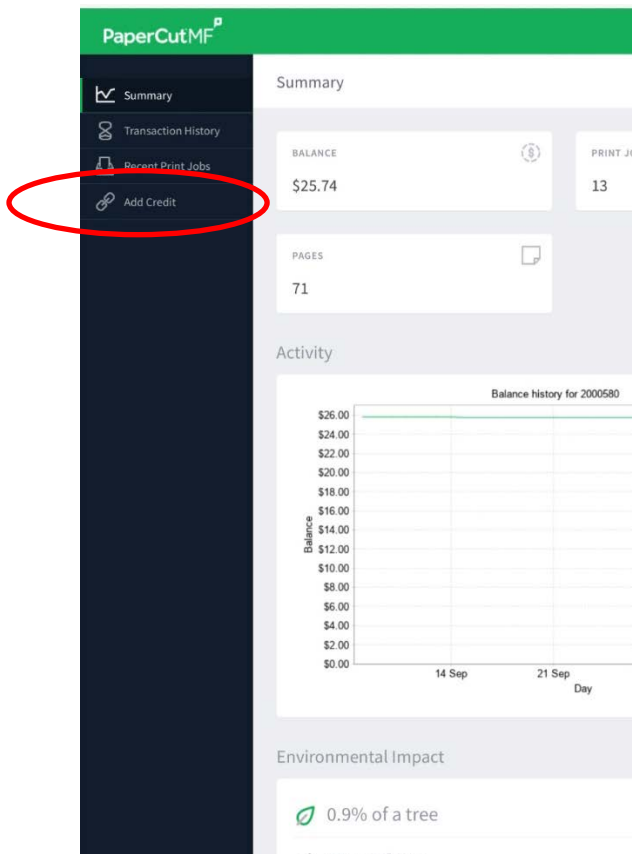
PaperCutMF

Summary
Transaction History
Recent Print Jobs
Add Credit

Summary

BALANCE
$25.74

PRINT JO
13

PAGES
71

Activity

Balance history for 2000580

$26.00
$24.00
$22.00
$20.00
$18.00
$16.00
$14.00
$12.00
$10.00
$8.00
$6.00
$4.00
$2.00
$0.00

Balance

14 Sep
21 Sep
Day

Environmental Impact

0.9% of a tree